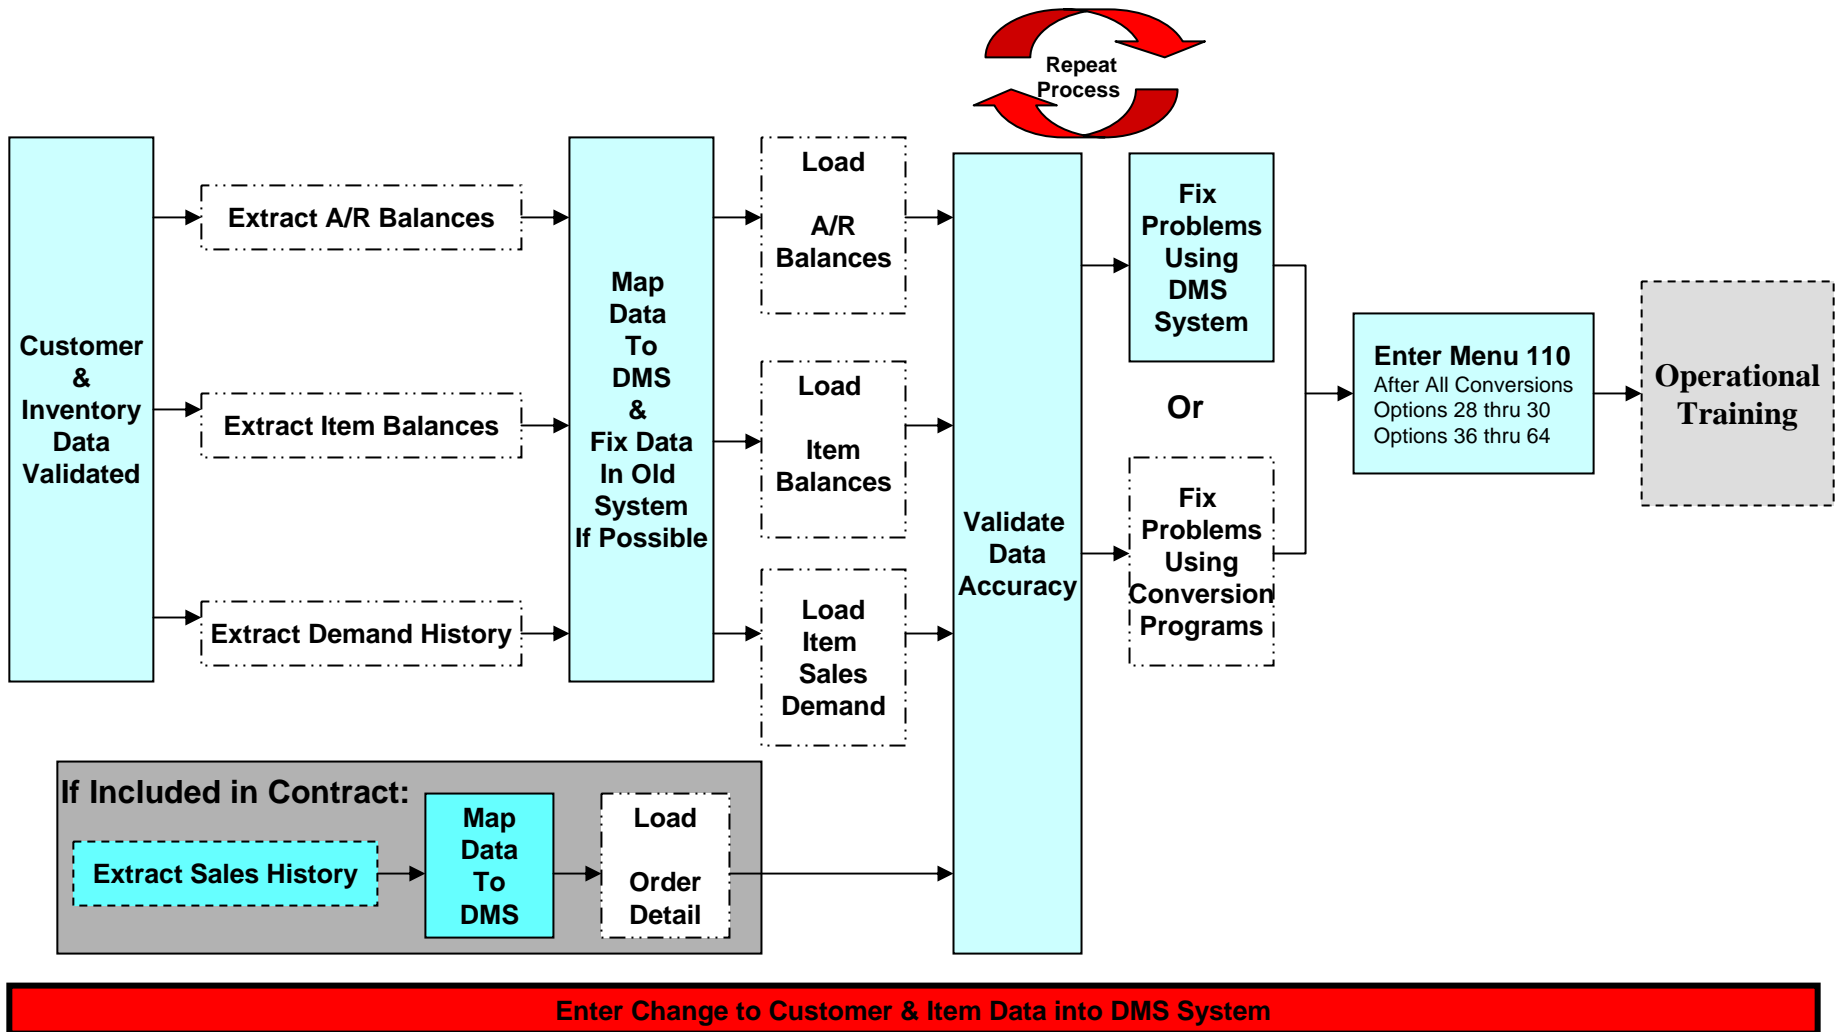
Repeat Process

Customer & Inventory Data Validated

Extract A/R Balances

Extract Item Balances

Extract Demand History

Map Data To DMS & Fix Data In Old System If Possible

Load

A/R Balances

Load

Item Balances

Load Item Sales Demand

Validate Data Accuracy

Fix Problems Using DMS System

Or

Fix Problems Using Conversion Programs

Enter Menu 110
After All Conversions
Options 28 thru 30
Options 36 thru 64

Operational Training

If Included in Contract:

Extract Sales History

Map Data To DMS

Load

Order Detail

Enter Change to Customer & Item Data into DMS System